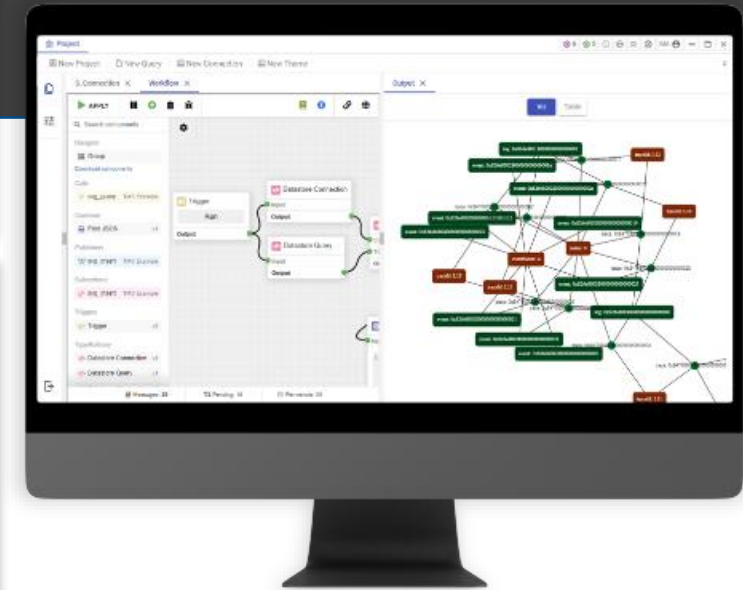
Project

New Project  New Query  New Connection  New Theme

Connection ×  Workflow ×

Output ×

APPLY

Search components

Trigger

Run

Output

Datastore Connection

Input

Output

Datastore Query

Input

Output

Group

Trigger

Datastore Connection

Datastore Query

Messages  Pending  Processes

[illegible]